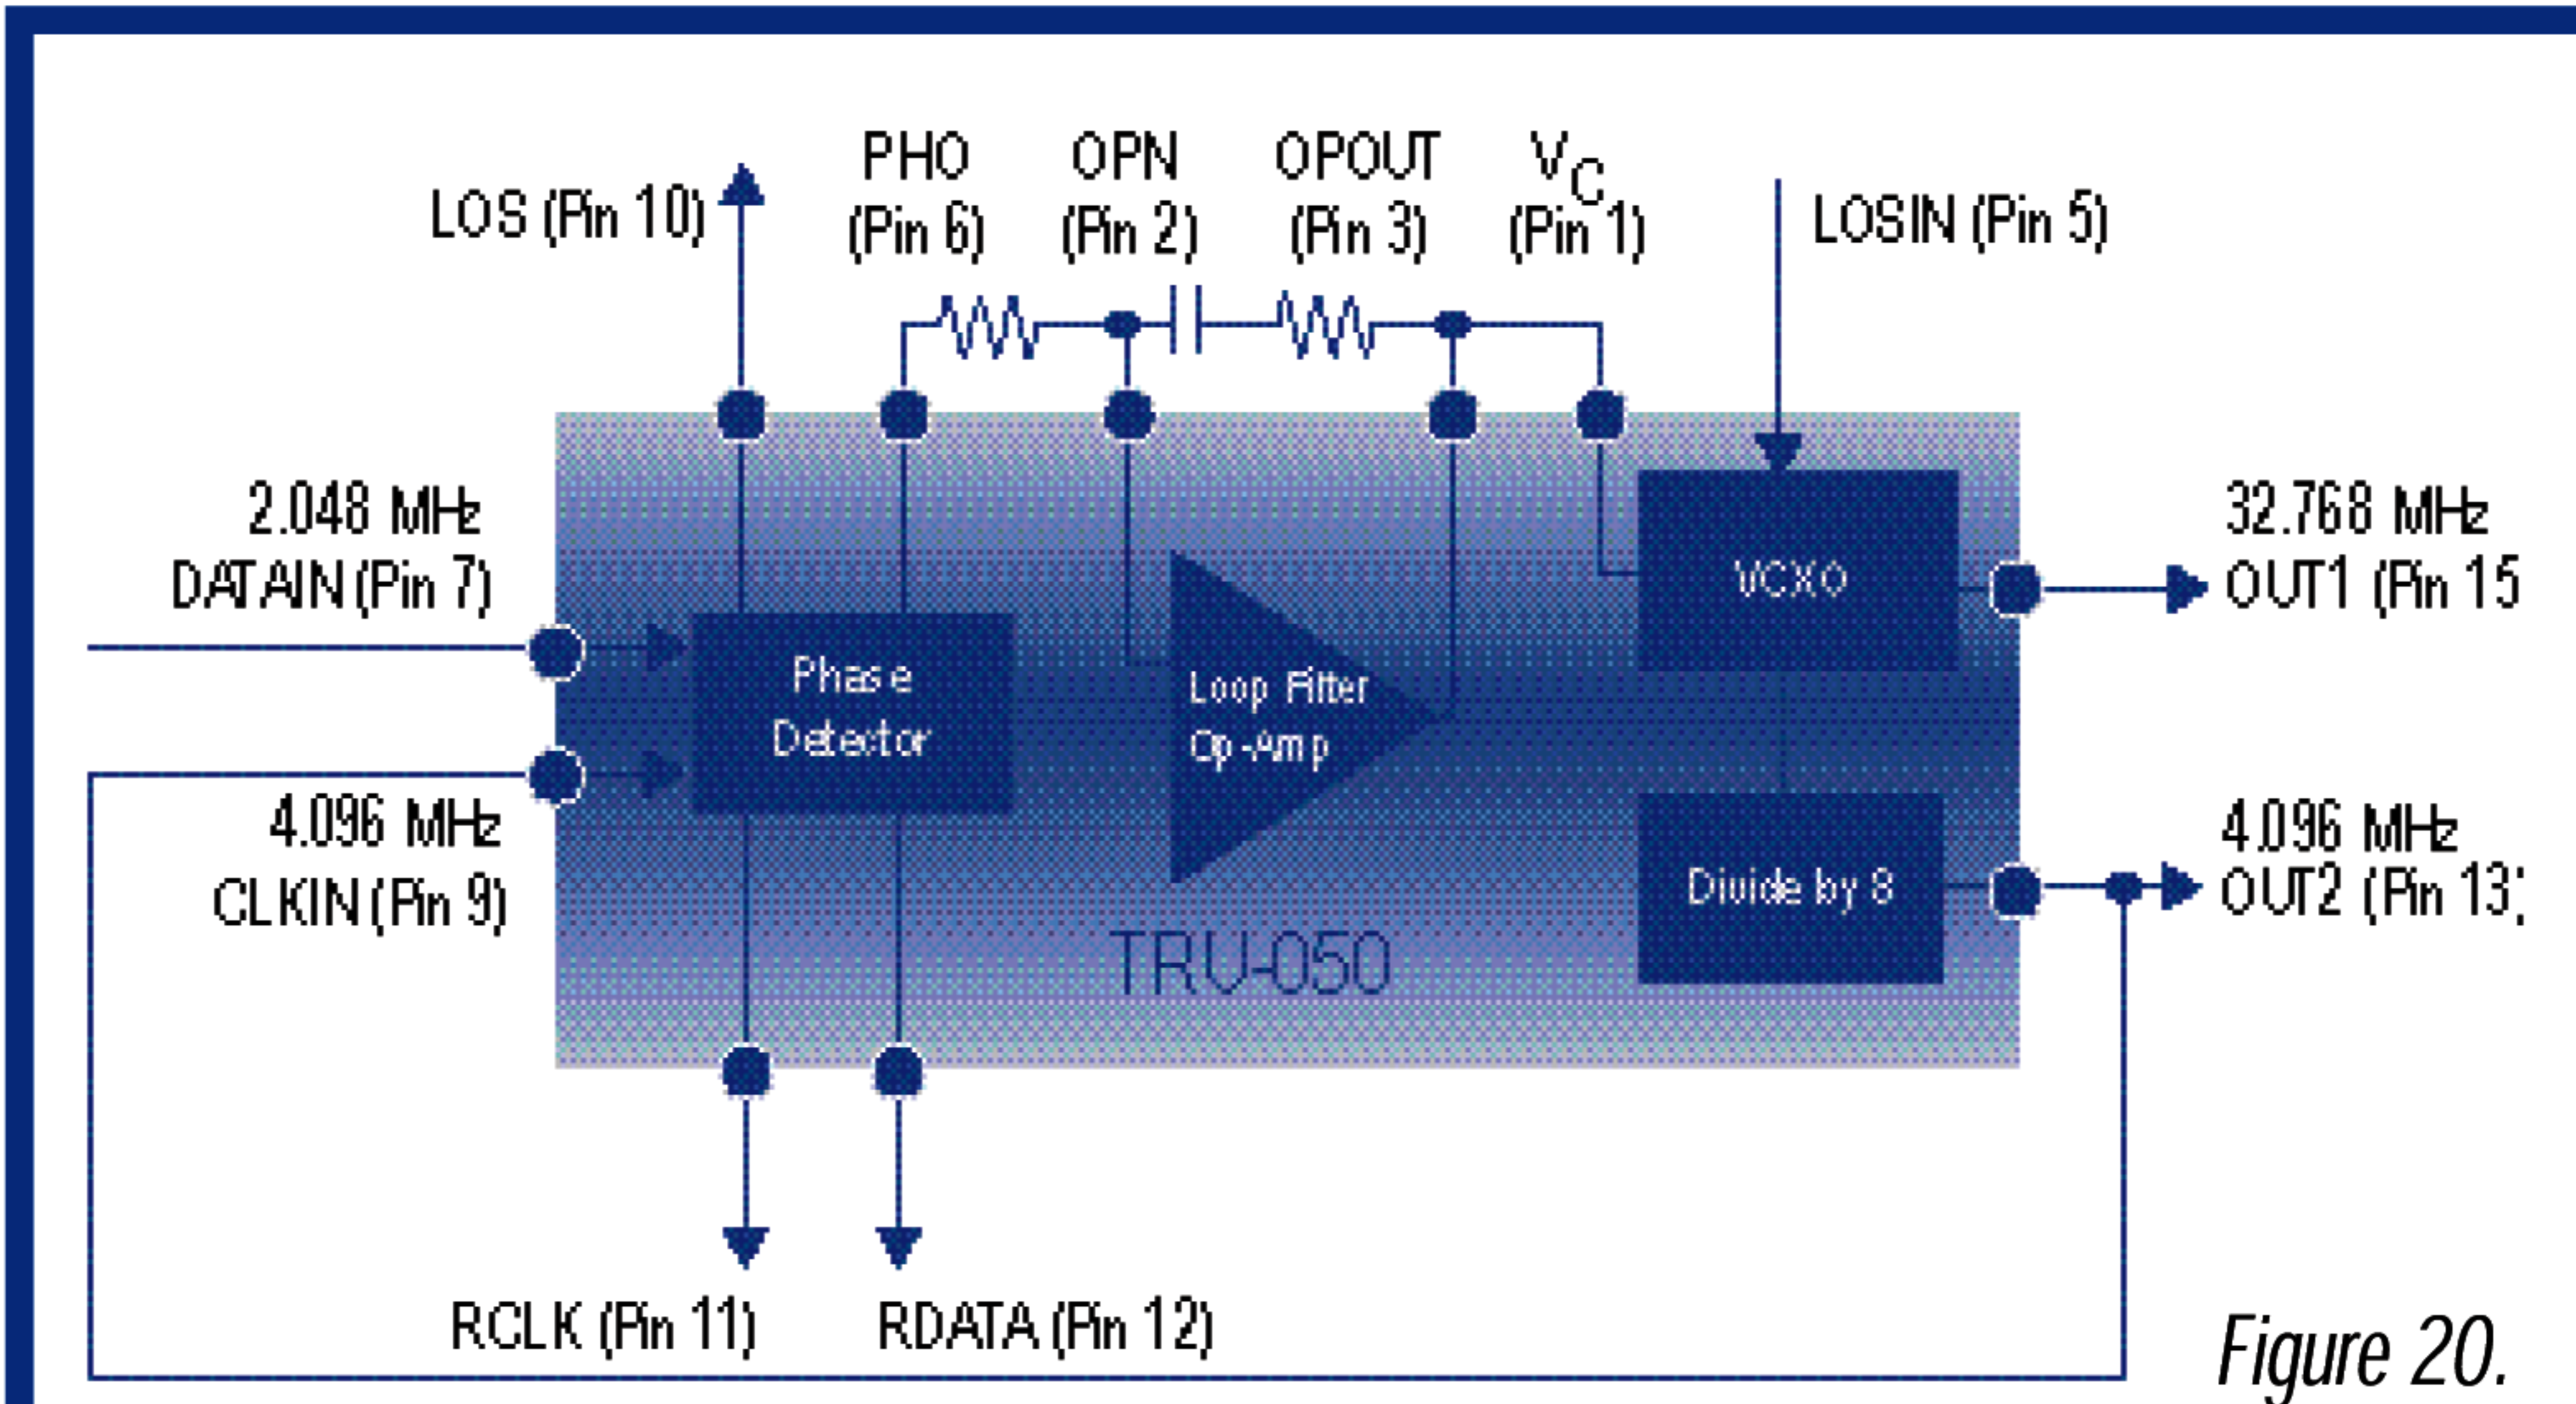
LOS (Pin 10)

PHO (Pin 6)

OPN (Pin 2)

OPOUT (Pin 3)

$V_C$ (Pin 1)

LOSIN (Pin 5)

2.048 MHz DATAIN (Pin 7)

4.096 MHz CLKIN (Pin 9)

Phase Detector

Loop Filter Op-Amp

VCXO

Divide by 8

TRU-050

32.768 MHz OUT1 (Pin 15

4.096 MHz OUT2 (Pin 13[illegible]

RCLK (Pin 11)

RDATA (Pin 12)

Figure 20.